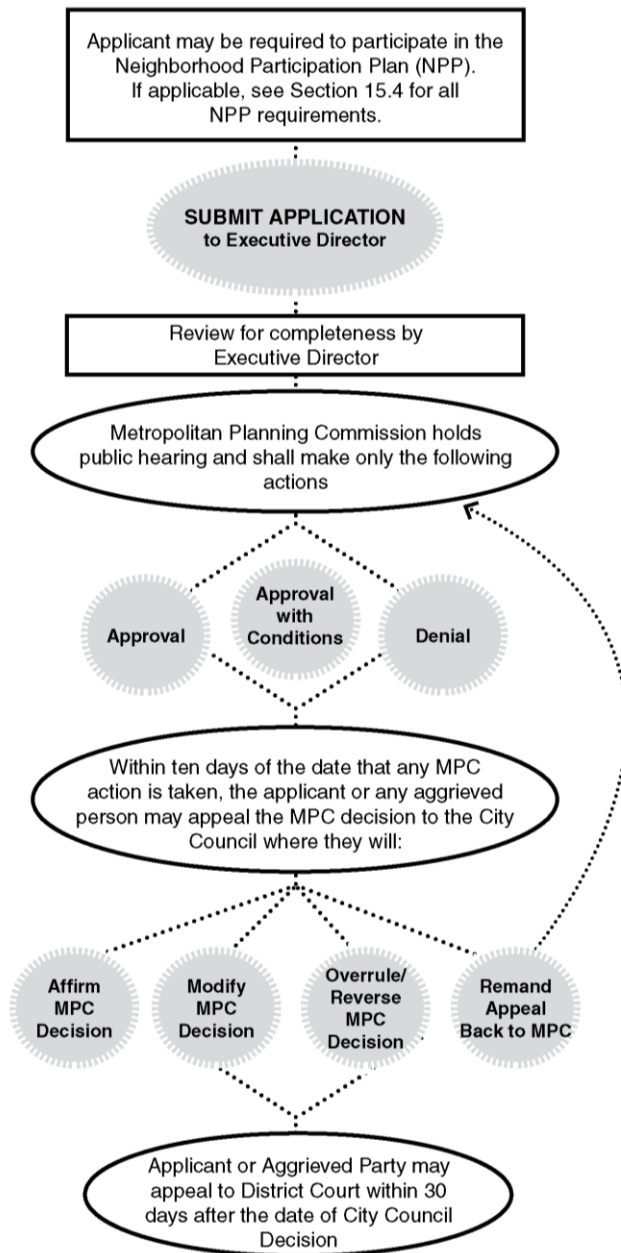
Applicant may be required to participate in the Neighborhood Participation Plan (NPP). If applicable, see Section 15.4 for all NPP requirements.

SUBMIT APPLICATION
to Executive Director

Review for completeness by Executive Director

Metropolitan Planning Commission holds public hearing and shall make only the following actions

Approval

Approval with Conditions

Denial

Within ten days of the date that any MPC action is taken, the applicant or any aggrieved person may appeal the MPC decision to the City Council where they will:

Affirm MPC Decision

Modify MPC Decision

Overrule/ Reverse MPC Decision

Remand Appeal Back to MPC

Applicant or Aggrieved Party may appeal to District Court within 30 days after the date of City Council Decision